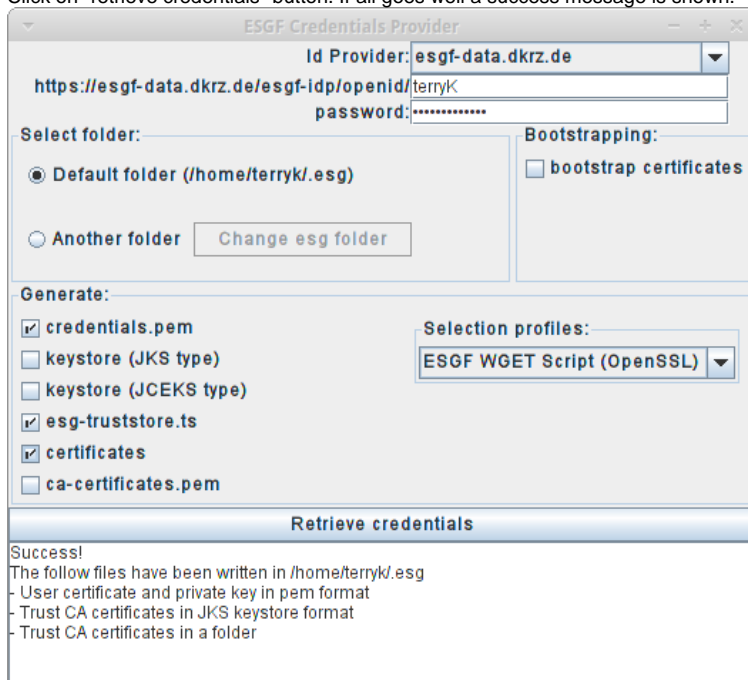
Click on "retrieve credentials" button. If all goes well a success message is shown.

ESGF Credentials Provider

Id Provider: esgf-data.dkrz.de

https://esgf-data.dkrz.de/esgf-idp/openid/ terryK

password: ••••••••••••••

Select folder:

Default folder (/home/terryk/.esg)

Another folder Change esg folder

Bootstrapping:

bootstrap certificates

Generate:

credentials.pem

keystore (JKS type)

keystore (JCEKS type)

esg-truststore.ts

certificates

ca-certificates.pem

Selection profiles:

ESGF WGET Script (OpenSSL)

Retrieve credentials

Success!
The follow files have been written in /home/terryk/.esg
- User certificate and private key in pem format
- Trust CA certificates in JKS keystore format
- Trust CA certificates in a folder